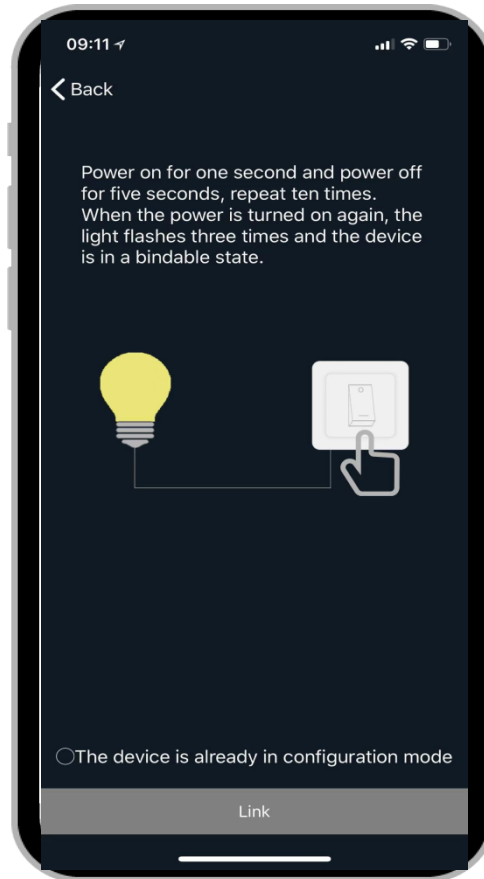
09:11

Back

Power on for one second and power off for five seconds, repeat ten times. When the power is turned on again, the light flashes three times and the device is in a bindable state.

The device is already in configuration mode

Link